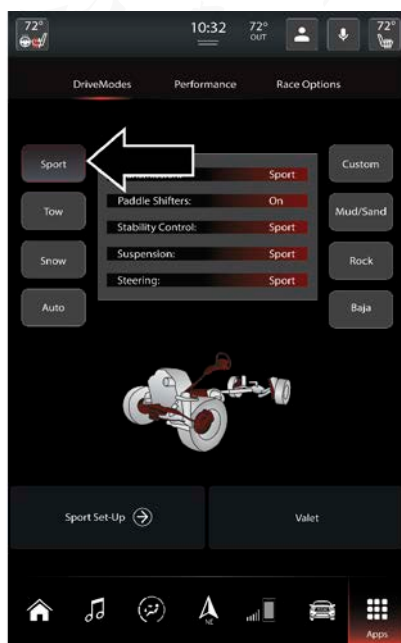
72°

10:32

72° OUT

72°

DriveModes

Performance

Race Options

Sport

Tow

Snow

Auto

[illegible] Sport

Paddle Shifters: On

Stability Control: Sport

Suspension: Sport

Steering: Sport

Custom

Mud/Sand

Rock

Baja

Sport Set-Up

Valet

Apps